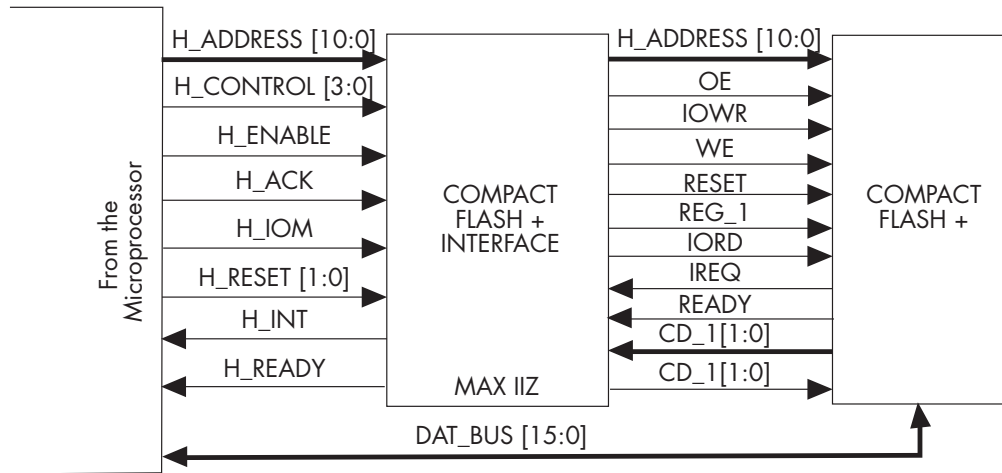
From the Microprocessor

H_ADDRESS [10:0]
H_CONTROL [3:0]
H_ENABLE
H_ACK
H_IOM
H_RESET [1:0]
H_INT
H_READY

COMPACT FLASH + INTERFACE

MAX IIZ

H_ADDRESS [10:0]
OE
IOWR
WE
RESET
REG_1
IORD
IREQ
READY
CD_1[1:0]
CD_1[1:0]

COMPACT FLASH +

DAT_BUS [15:0]